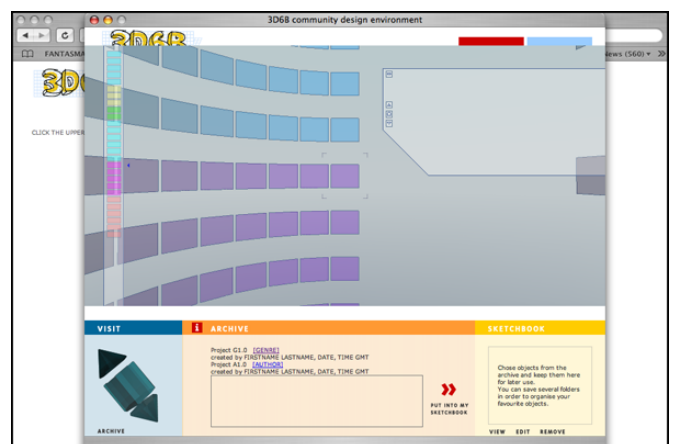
3D68 community design environment

FANTASMA

3D68

CLICK THE UPPER

iews (560) ▾ »

VISIT

ARCHIVE

ARCHIVE

Project G1.0 [GENRE]
created by FIRSTNAME LASTNAME, DATE, TIME GMT
Project A1.0 [AUTHOR]
created by FIRSTNAME LASTNAME, DATE, TIME GMT

PUT INTO MY SKETCHBOOK

SKETCHBOOK

Chose objects from the archive and keep them here for later use.
You can save several folders in order to organise your favourite objects.

VIEW EDIT REMOVE